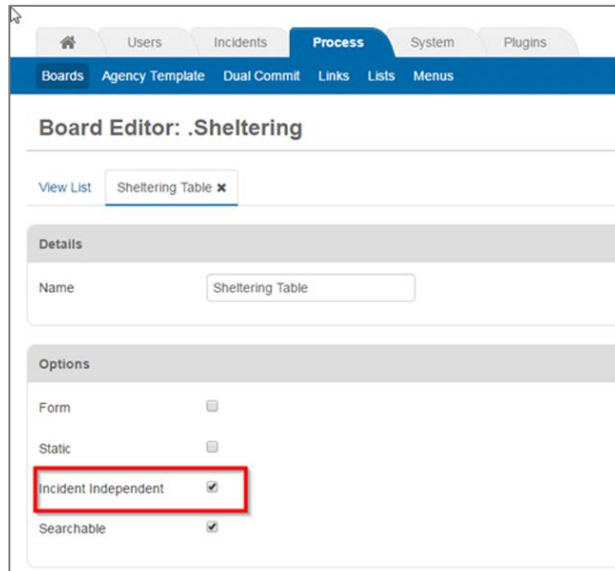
Users Incidents Process System Plugins

Boards Agency Template Dual Commit Links Lists Menus

Board Editor: .Sheltering

View List Sheltering Table ✖

Details

Name Sheltering Table

Options

Form

Static

Incident Independent

Searchable